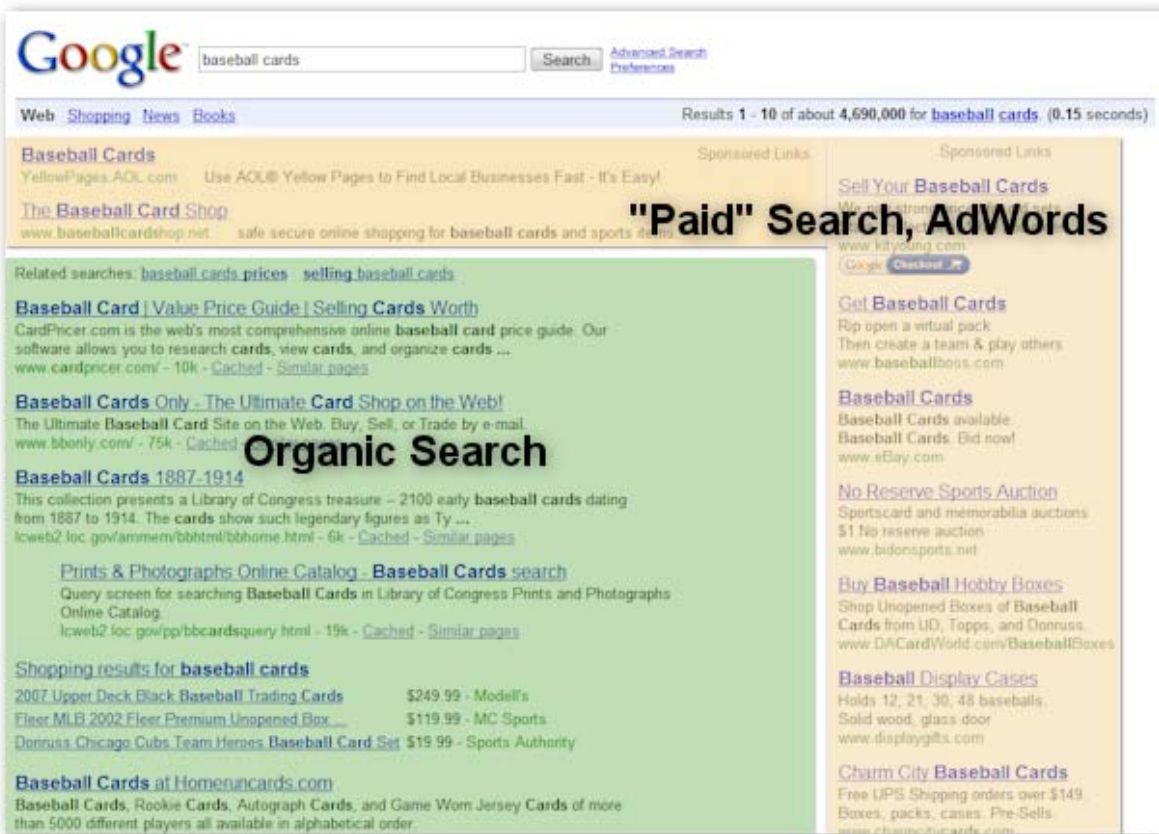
Google baseball cards Search Advanced Search Preferences

Web Shopping News Books

Results 1 - 10 of about 4,690,000 for baseball cards. (0.15 seconds)

Baseball Cards
YellowPages.AOL.com Use AOL® Yellow Pages to Find Local Businesses Fast - It's Easy!

Sponsored Links

The Baseball Card Shop
www.baseballcardshop.net safe secure online shopping for baseball cards and sports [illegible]

"Paid" Search, AdWords

Related searches: baseball cards prices selling baseball cards

Baseball Card | Value Price Guide | Selling Cards Worth
CardPricer.com is the web's most comprehensive online baseball card price guide. Our software allows you to research cards, view cards, and organize cards ...
www.cardpricer.com/ - 10k - Cached - Similar pages

Baseball Cards Only - The Ultimate Card Shop on the Web!
The Ultimate Baseball Card Site on the Web. Buy, Sell, or Trade by e-mail.
www.bbonly.com/ - 75k - Cached

Organic Search

Baseball Cards 1887-1914
This collection presents a Library of Congress treasure -- 2100 early baseball cards dating from 1887 to 1914. The cards show such legendary figures as Ty ...
lcweb2.loc.gov/ammem/bbhtml/bbhome.html - 6k - Cached - Similar pages

Prints & Photographs Online Catalog - Baseball Cards search
Query screen for searching Baseball Cards in Library of Congress Prints and Photographs Online Catalog.
lcweb2.loc.gov/pp/bbcardsquery.html - 19k - Cached - Similar pages

Shopping results for baseball cards
2007 Upper Deck Black Baseball Trading Cards $249.99 - Modell's
Fleer MLB 2002 Fleer Premium Unopened Box ... $119.99 - MC Sports
Donruss Chicago Cubs Team Heroes Baseball Card Set $19.99 - Sports Authority

Baseball Cards at Homeruncards.com
Baseball Cards, Rookie Cards, Autograph Cards, and Game Worn Jersey Cards of more than 5000 different players all available in alphabetical order.

Sponsored Links

Sell Your Baseball Cards
We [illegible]
www.kityoung.com
Google Checkout

Get Baseball Cards
Rip open a virtual pack
Then create a team & play others
www.baseballboss.com

Baseball Cards
Baseball Cards available.
Baseball Cards. Bid now!
www.eBay.com

No Reserve Sports Auction
Sportscard and memorabilia auctions
$1 No reserve auction
www.bidonsports.net

Buy Baseball Hobby Boxes
Shop Unopened Boxes of Baseball Cards from UD, Topps, and Donruss.
www.DACardWorld.com/BaseballBoxes

Baseball Display Cases
Holds 12, 21, 30, 48 baseballs.
Solid wood, glass door
www.displaygifts.com

Charm City Baseball Cards
Free UPS Shipping orders over $149.
Boxes, packs, cases. Pre-Sells.
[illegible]